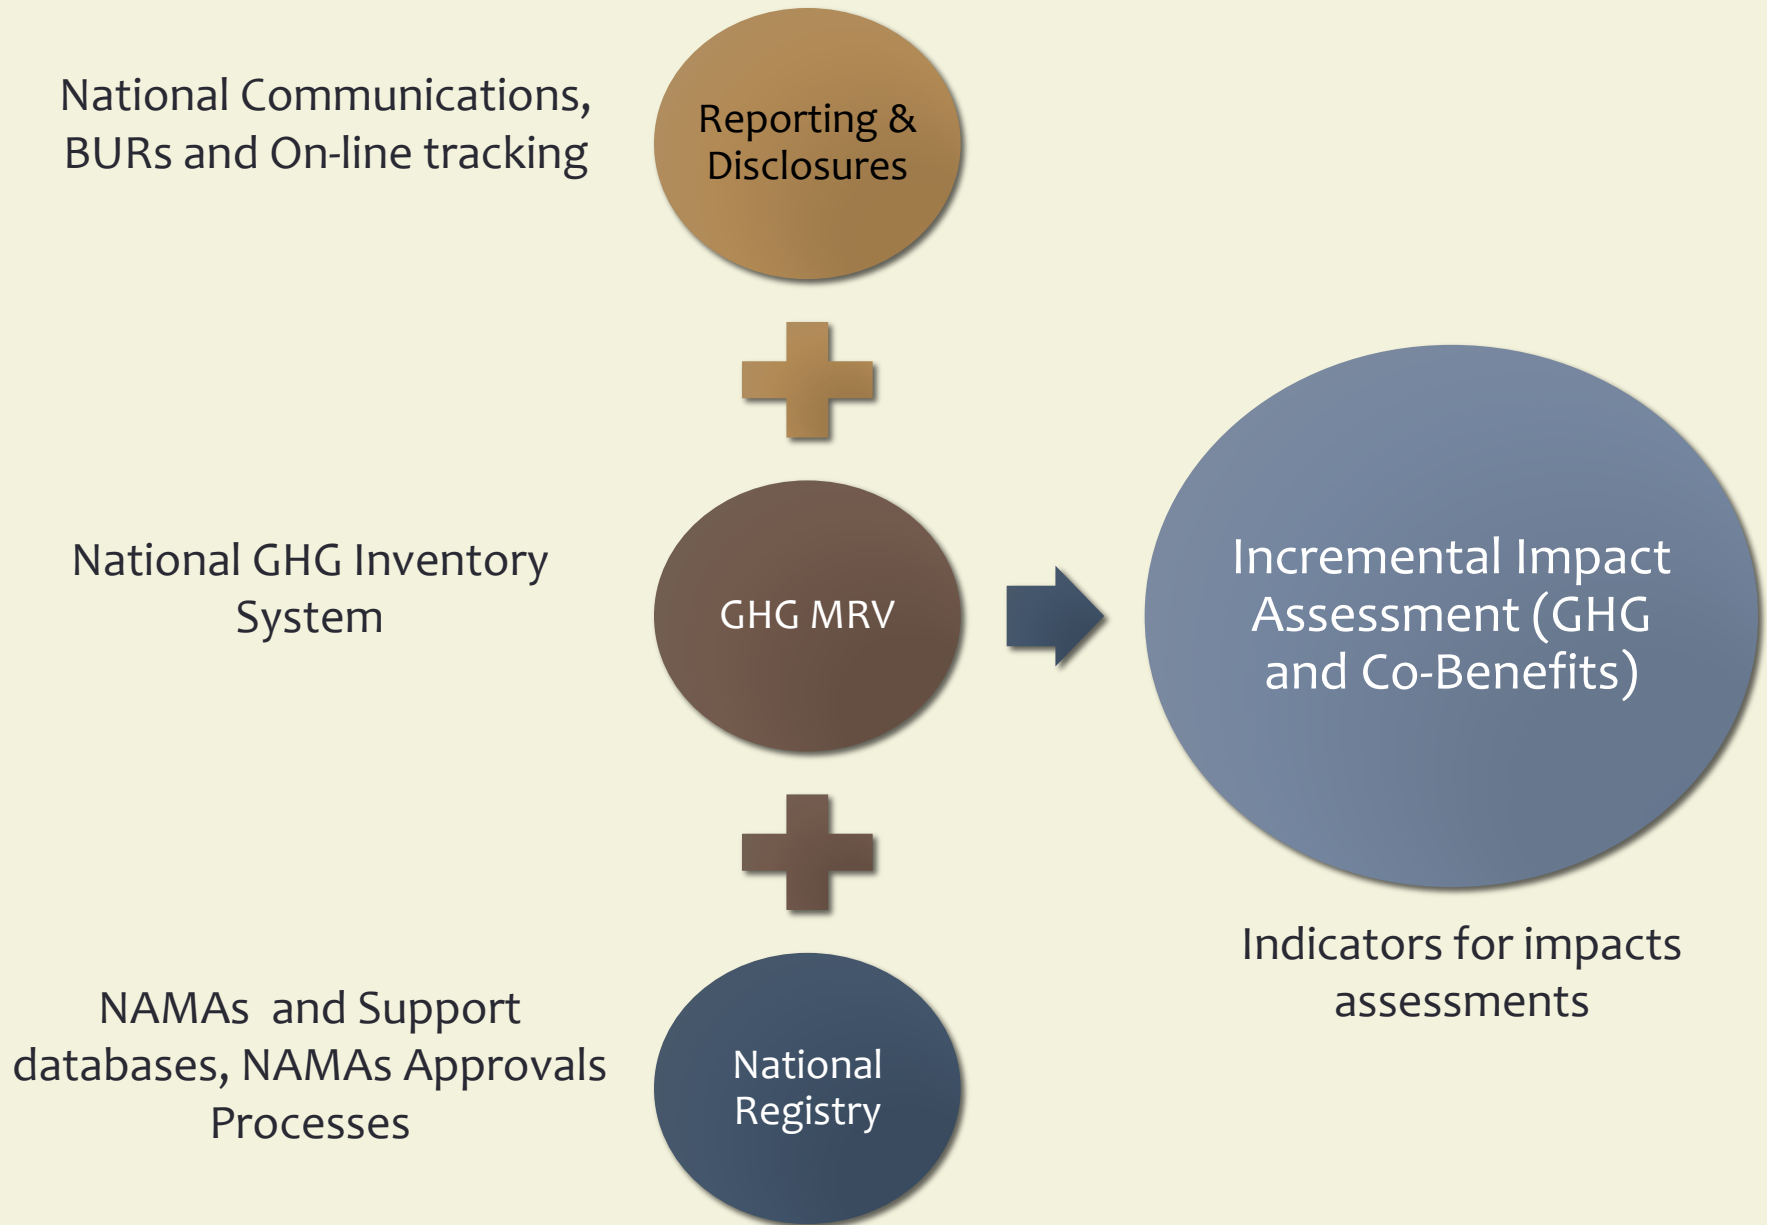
National Communications, BURs and On-line tracking

Reporting & Disclosures

National GHG Inventory System

GHG MRV

Incremental Impact Assessment (GHG and Co-Benefits)

NAMAs and Support databases, NAMAs Approvals Processes

National Registry

Indicators for impacts assessments